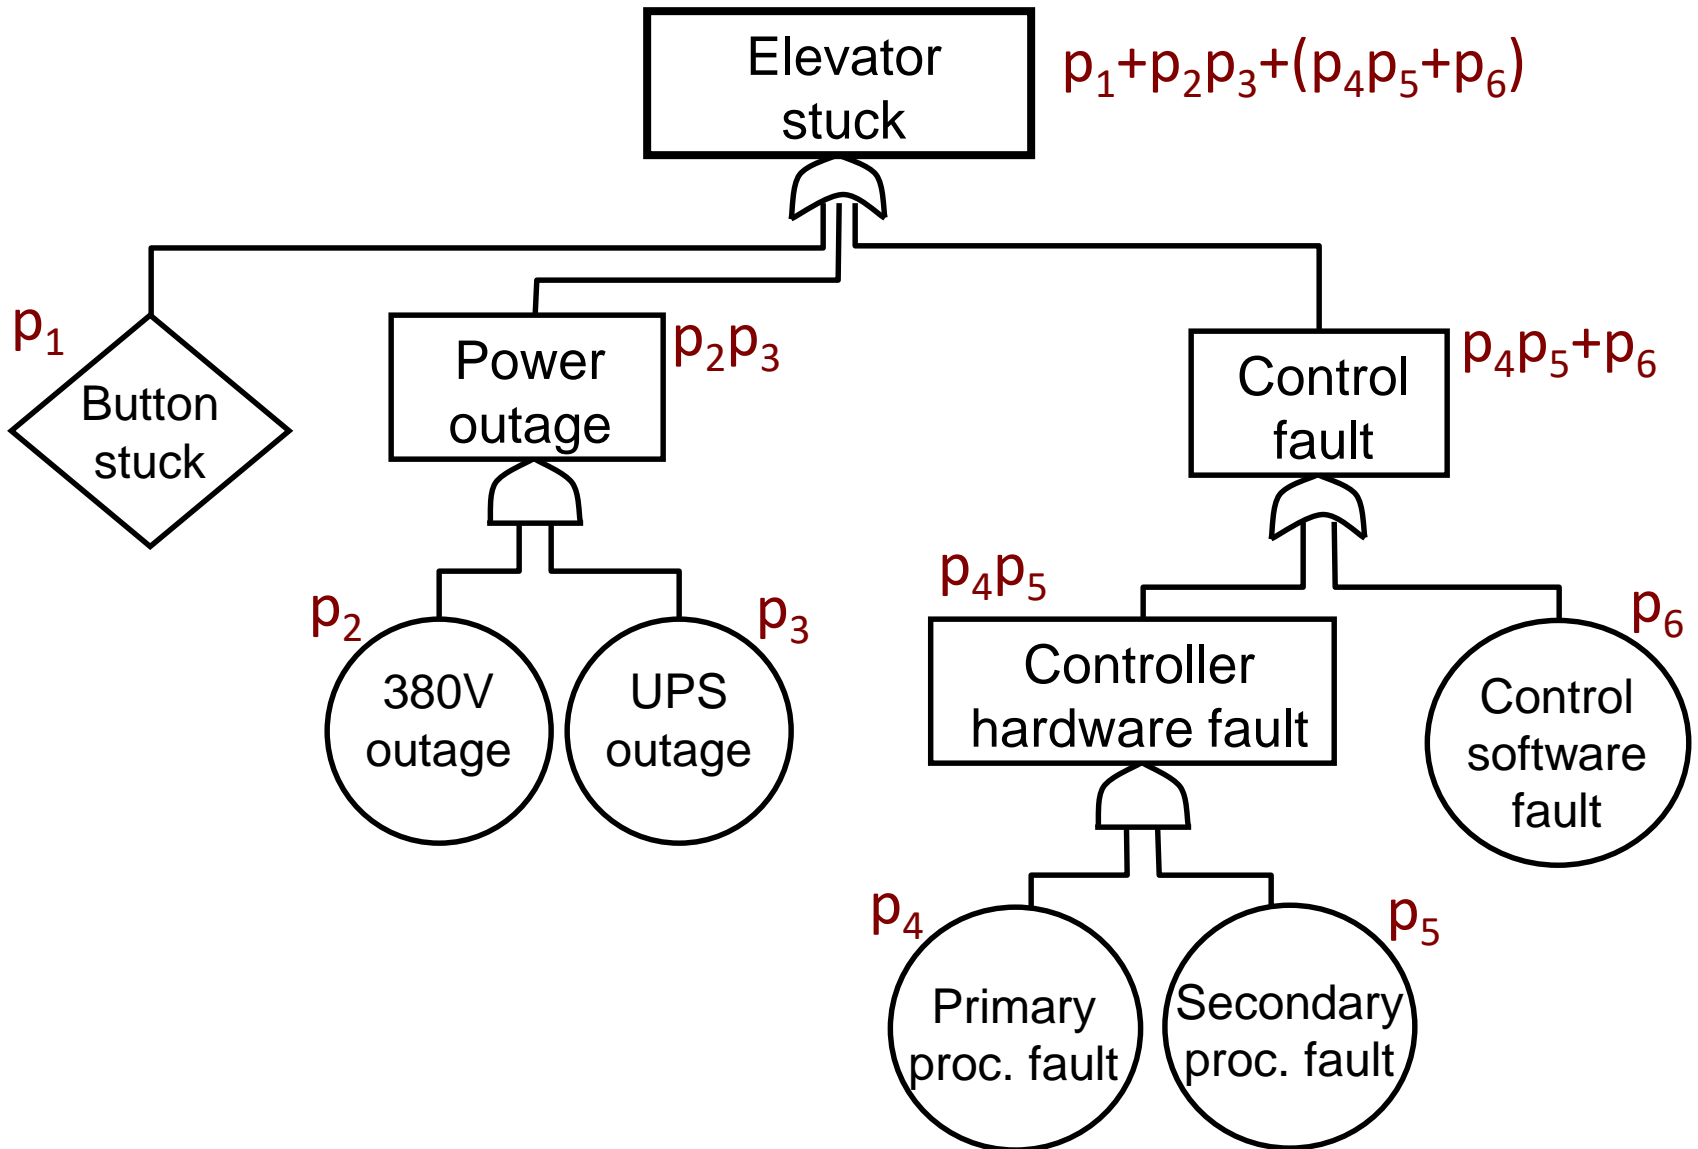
Elevator stuck $p_1+p_2p_3+(p_4p_5+p_6)$

$p_1$ Button stuck

Power outage $p_2p_3$

Control fault $p_4p_5+p_6$

$p_2$ 380V outage

$p_3$ UPS outage

$p_4p_5$ Controller hardware fault

$p_6$ Control software fault

$p_4$ Primary proc. fault

$p_5$ Secondary proc. fault